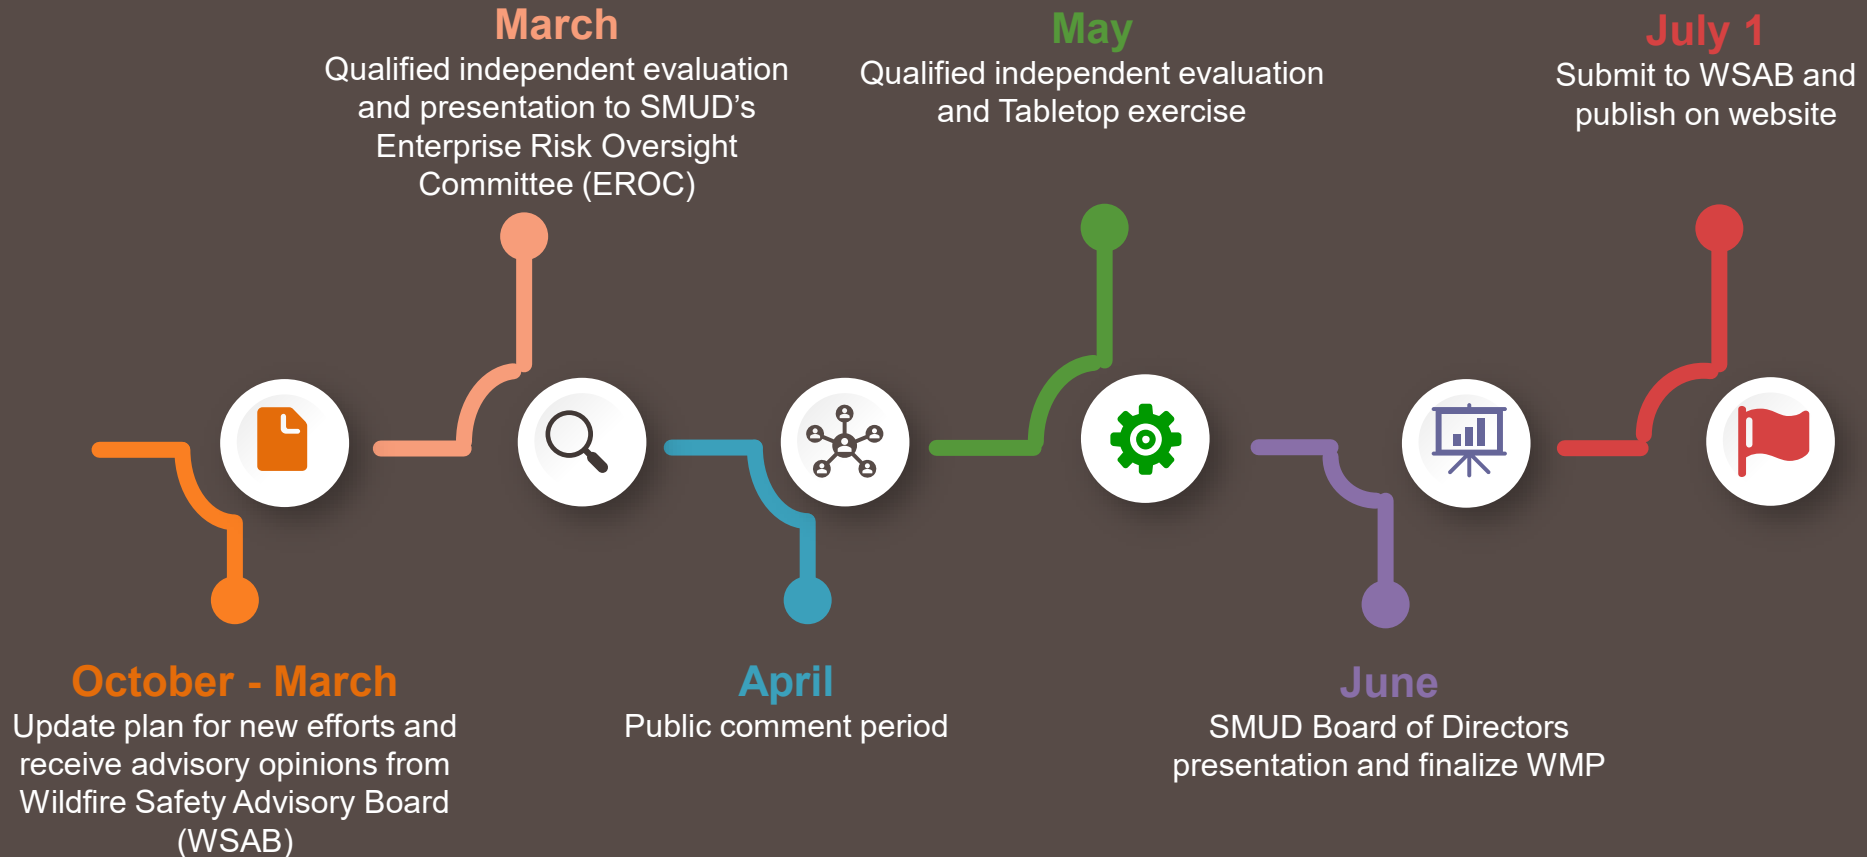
October - March
Update plan for new efforts and receive advisory opinions from Wildfire Safety Advisory Board (WSAB)

March
Qualified independent evaluation and presentation to SMUD's Enterprise Risk Oversight Committee (EROC)

April
Public comment period

May
Qualified independent evaluation and Tabletop exercise

June
SMUD Board of Directors presentation and finalize WMP

July 1
Submit to WSAB and publish on website